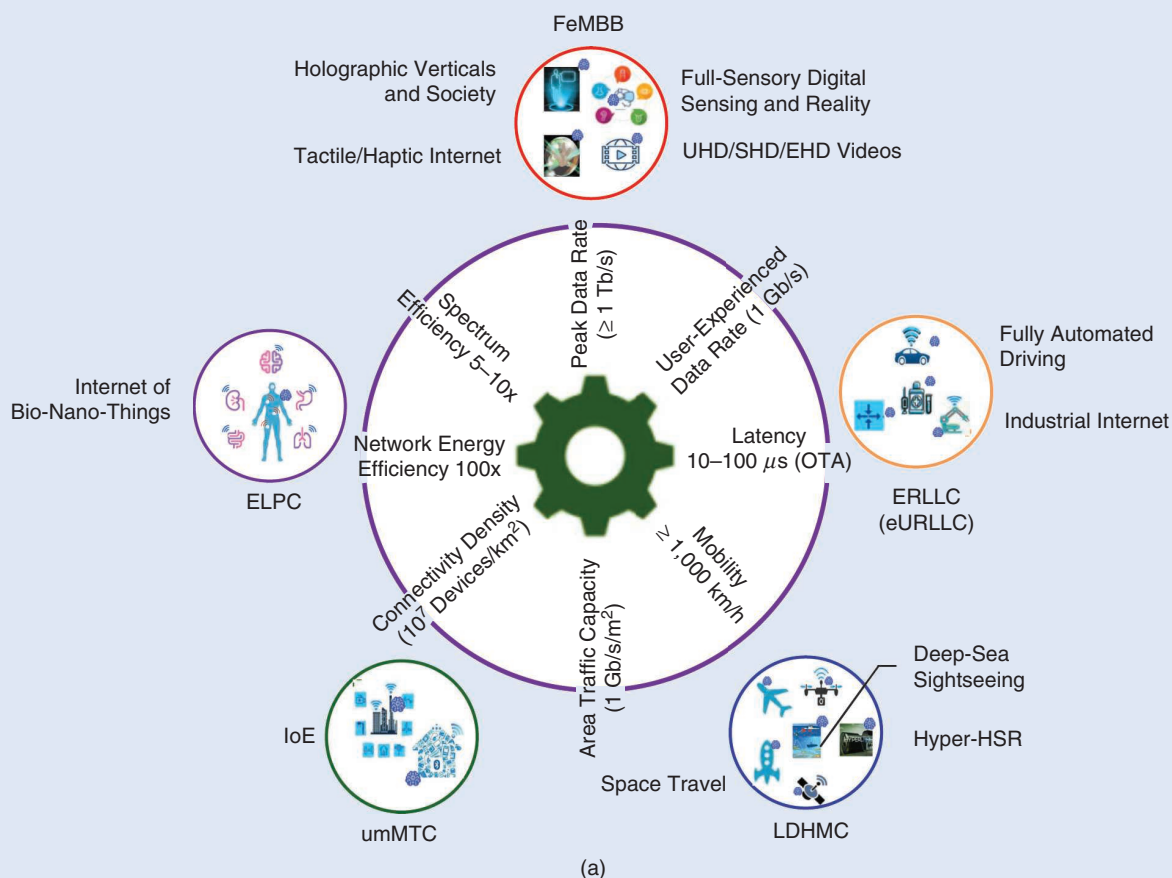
FeMBB

Holographic Verticals and Society

Full-Sensory Digital Sensing and Reality

Tactile/Haptic Internet

UHD/SHD/EHD Videos

Peak Data Rate ($\geq$ 1 Tb/s)

User-Experienced Data Rate (1 Gb/s)

Spectrum Efficiency 5–10x

Fully Automated Driving

Industrial Internet

Internet of Bio-Nano-Things

Network Energy Efficiency 100x

Latency 10–100 $\mu$s (OTA)

ELPC

ERLLC (eURLLC)

Connectivity Density ($10^7$ Devices/km$^2$)

Mobility $\geq$ 1,000 km/h

Area Traffic Capacity (1 Gb/s/m$^2$)

Deep-Sea Sightseeing

Hyper-HSR

IoE

Space Travel

umMTC

LDHMC

(a)